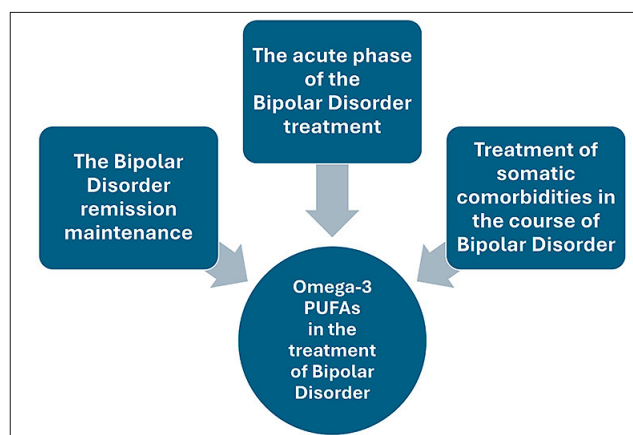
The acute phase of the Bipolar Disorder treatment

The Bipolar Disorder remission maintenance

Treatment of somatic comorbidities in the course of Bipolar Disorder

Omega-3 PUFAs in the treatment of Bipolar Disorder